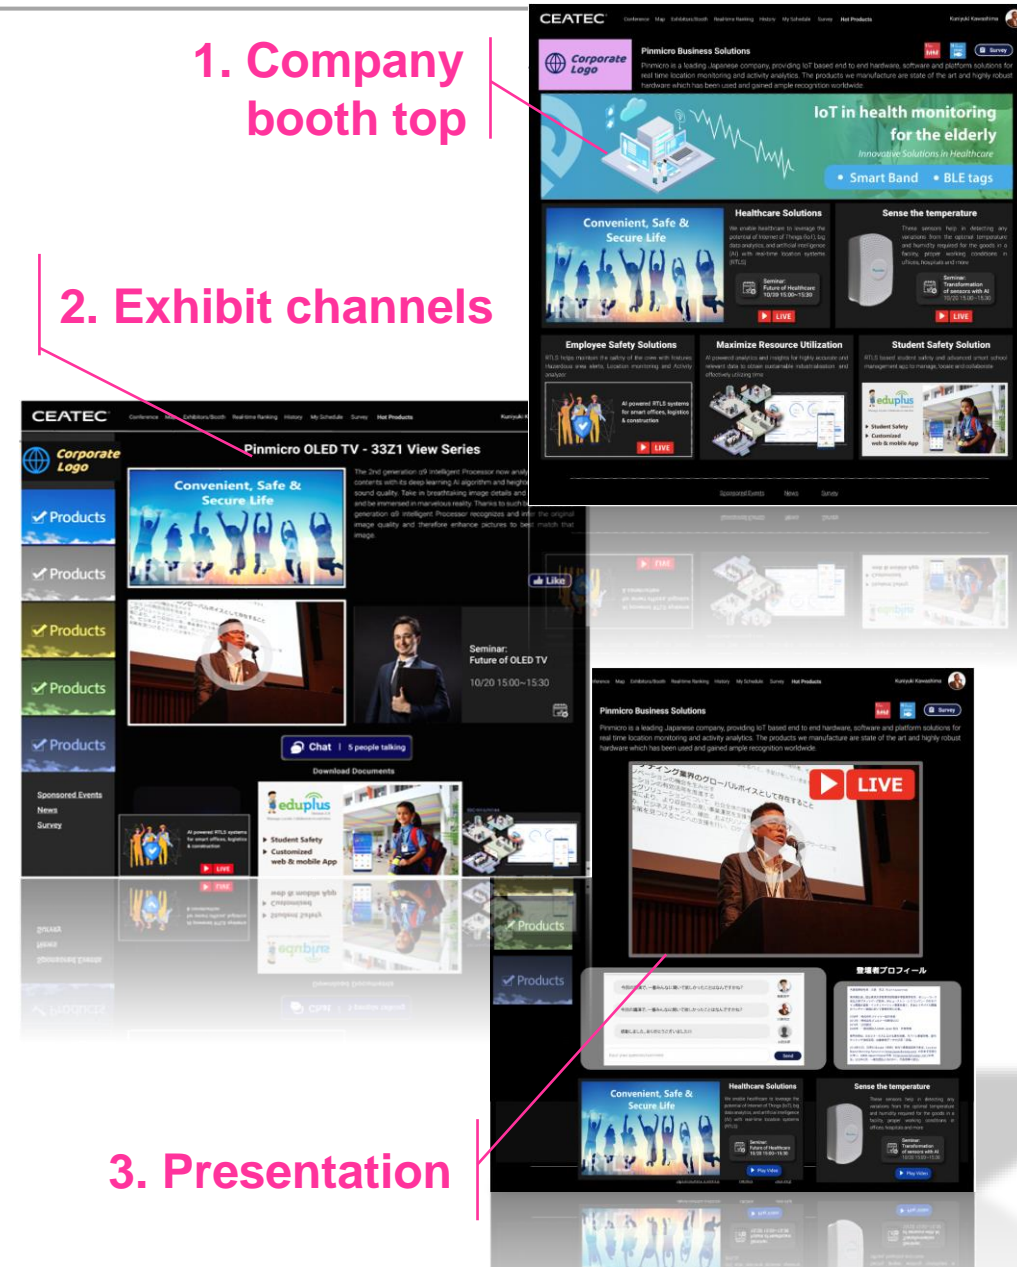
1. Company booth top

2. Exhibit channels

3. Presentation

CEATEC Conference Map Exhibitors/Booth Realtime Ranking History My Schedule Survey Hot Products Kuniyuki Kawashima

Corporate Logo

Pinmicro Business Solutions

Survey

Pinmicro is a leading Japanese company, providing IoT based end to end hardware, software and platform solutions for real time location monitoring and activity analytics. The products we manufacture are state of the art and highly robust hardware which has been used and gained ample recognition worldwide.

IoT in health monitoring for the elderly
Innovative Solutions in Healthcare
• Smart Band • BLE tags

Convenient, Safe & Secure Life

Healthcare Solutions
We enable healthcare to leverage the potential of Internet of Things (IoT), big data analytics, and artificial intelligence (AI) with real-time location systems (RTLS).
Seminar: Future of Healthcare 10/20 15:00~15:30
LIVE

Sense the temperature
These sensors help in detecting any variations from the optimal temperature and humidity required for the goods in a facility, proper working conditions in offices, hospitals and more.
Seminar: Transformation of sensors with AI 10/20 15:00~15:30
LIVE

Employee Safety Solutions
RTLS helps maintain the safety of the crew with features Hazardous area alerts, Location monitoring and Activity analysis.
AI powered RTLS systems for smart offices, logistics & construction
LIVE

Maximize Resource Utilization
AI powered analytics and insights for highly accurate and relevant data to obtain sustainable industrialization and effectively utilizing time.

Student Safety Solution
RTLS based student safety and advanced smart school management app to manage, locate and collaborate.
eduplus
Student Safety
Customized web & mobile App

Sponsored Events News Survey

CEATEC Conference Map Exhibitors/Booth Realtime Ranking History My Schedule Survey Hot Products Kuniyuki K

Corporate Logo

Products
Products
Products
Products
Products

Sponsored Events
News
Survey

Pinmicro OLED TV - 33Z1 View Series

Convenient, Safe & Secure Life

The 2nd generation α9 Intelligent Processor now analyzes contents with its deep learning AI algorithm and heightens sound quality. Take in breathtaking image details and be immersed in marvelous reality. Thanks to such technology, and generation α9 Intelligent Processor recognizes and infers the original image quality and therefore enhance pictures to best match that image.

Like

Seminar: Future of OLED TV
10/20 15:00~15:30

Chat | 5 people talking

Download Documents

AI powered RTLS systems for smart offices, logistics & construction
LIVE

eduplus
Student Safety
Customized web & mobile App

Products
Products

Conference Map Exhibitors/Booth Realtime Ranking History My Schedule Survey Hot Products Kuniyuki Kawashima

Pinmicro Business Solutions

Survey

Pinmicro is a leading Japanese company, providing IoT based end to end hardware, software and platform solutions for real time location monitoring and activity analytics. The products we manufacture are state of the art and highly robust hardware which has been used and gained ample recognition worldwide.

LIVE

登壇者プロフィール

Send

Convenient, Safe & Secure Life

Healthcare Solutions
Seminar: Future of Healthcare 10/20 15:00~15:30
Play Video

Sense the temperature
Seminar: Transformation of sensors with AI 10/20 15:00~15:30
Play Video